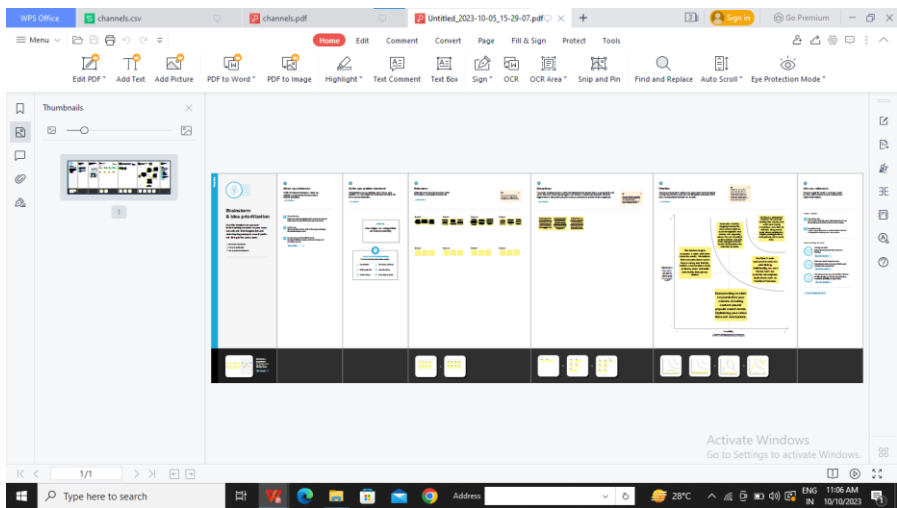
WPS Office | channels.csv | channels.pdf | Untitled_2023-10-05_15-29-07.pdf | + | Sign in | Go Premium

≡ Menu | Home | Edit | Comment | Convert | Page | Fill & Sign | Protect | Tools

Edit PDF | Add Text | Add Picture | PDF to Word | PDF to Image | Highlight | Text Comment | Text Box | Sign | OCR | OCR Area | Snip and Pin | Find and Replace | Auto Scroll | Eye Protection Mode

Thumbnails

1

Brainstorm & idea prioritization

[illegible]

Activate Windows
Go to Settings to activate Windows.

1/1

Type here to search | Address | 28°C | ENG IN | 11:06 AM 10/10/2023